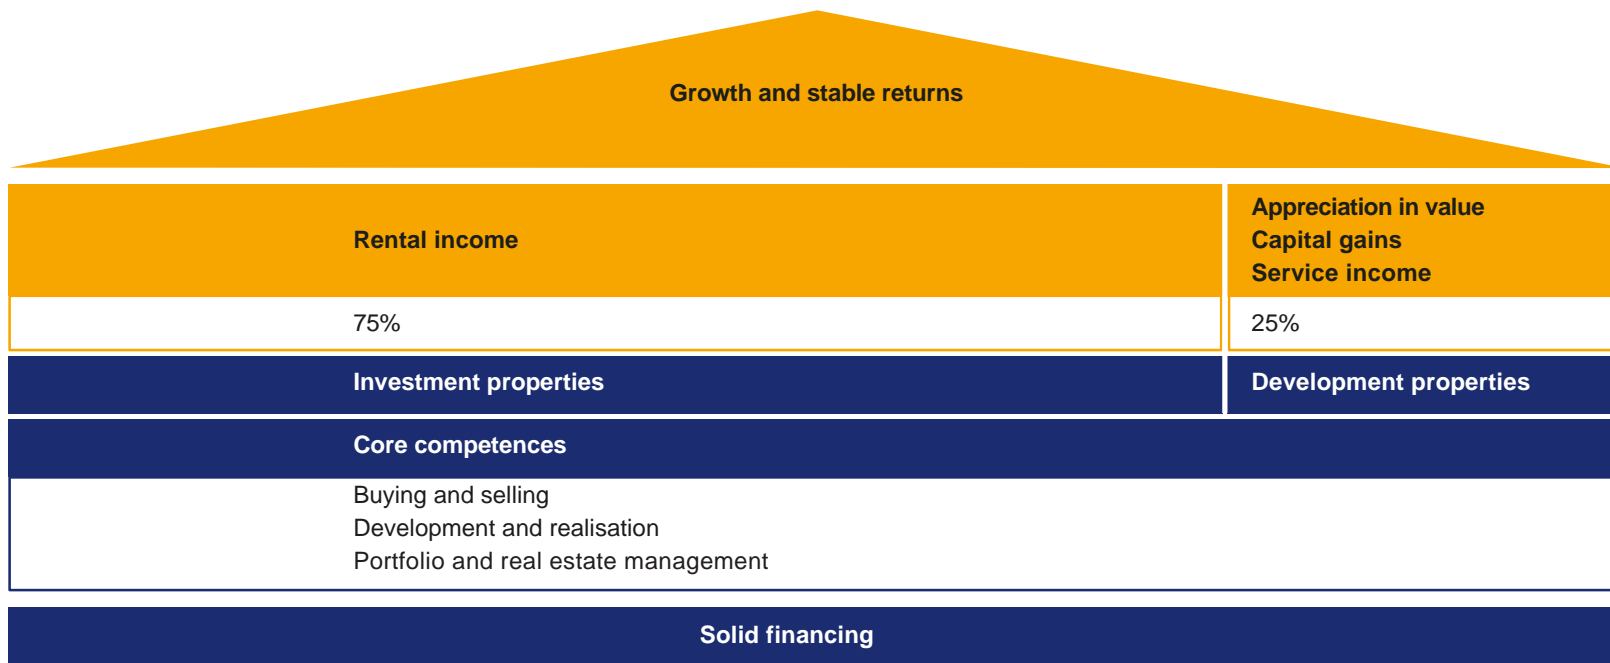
Growth and stable returns

Rental income

Appreciation in value
Capital gains
Service income

75%

25%

Investment properties

Development properties

Core competences

Buying and selling
Development and realisation
Portfolio and real estate management

Solid financing